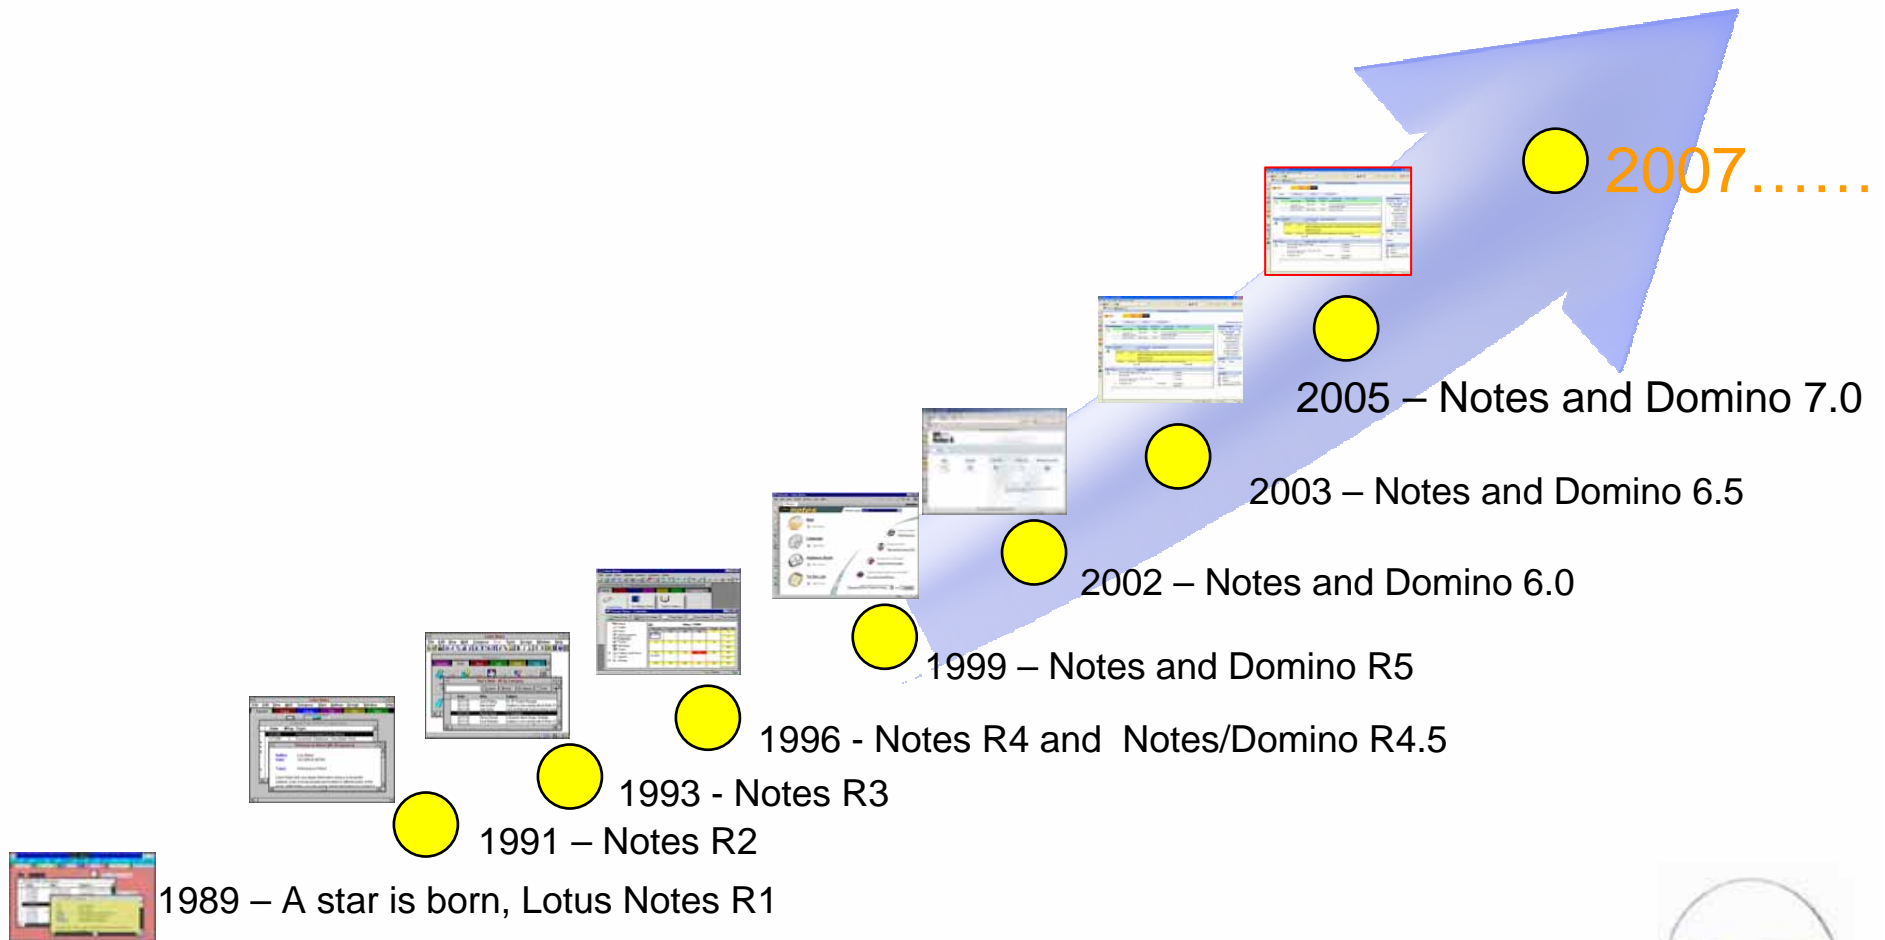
2007……

2005 – Notes and Domino 7.0

2003 – Notes and Domino 6.5

2002 – Notes and Domino 6.0

1999 – Notes and Domino R5

1996 - Notes R4 and Notes/Domino R4.5

1993 - Notes R3

1991 – Notes R2

1989 – A star is born, Lotus Notes R1